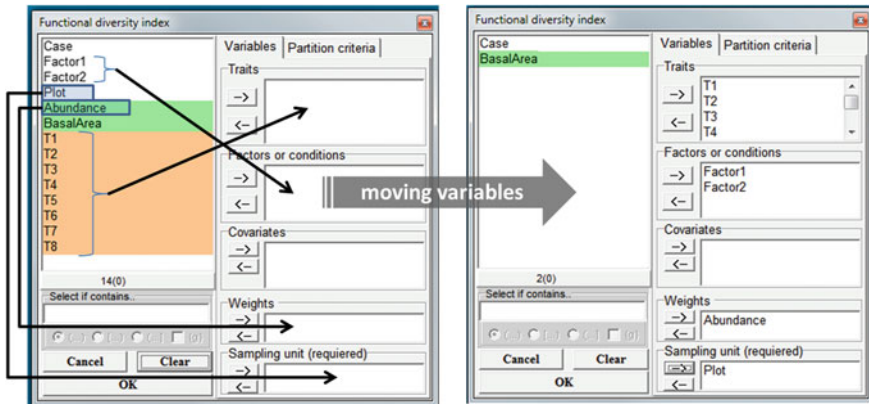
Functional diversity index

Case
Factor1
Factor2
Plot
Abundance
BasalArea
T1
T2
T3
T4
T5
T6
T7
T8

14(0)

Select if contains..

Cancel
Clear
OK

Variables
Partition criteria

Traits
->
<-

Factors or conditions
->
<-

Covariates
->
<-

Weights
->
<-

Sampling unit (requiered)
->
<-

moving variables

Functional diversity index

Case
BasalArea

2(0)

Select if contains..

Cancel
Clear
OK

Variables
Partition criteria

Traits
->
<-
T1
T2
T3
T4

Factors or conditions
->
<-
Factor1
Factor2

Covariates
->
<-

Weights
->
<-
Abundance

Sampling unit (requiered)
=>
<-
Plot